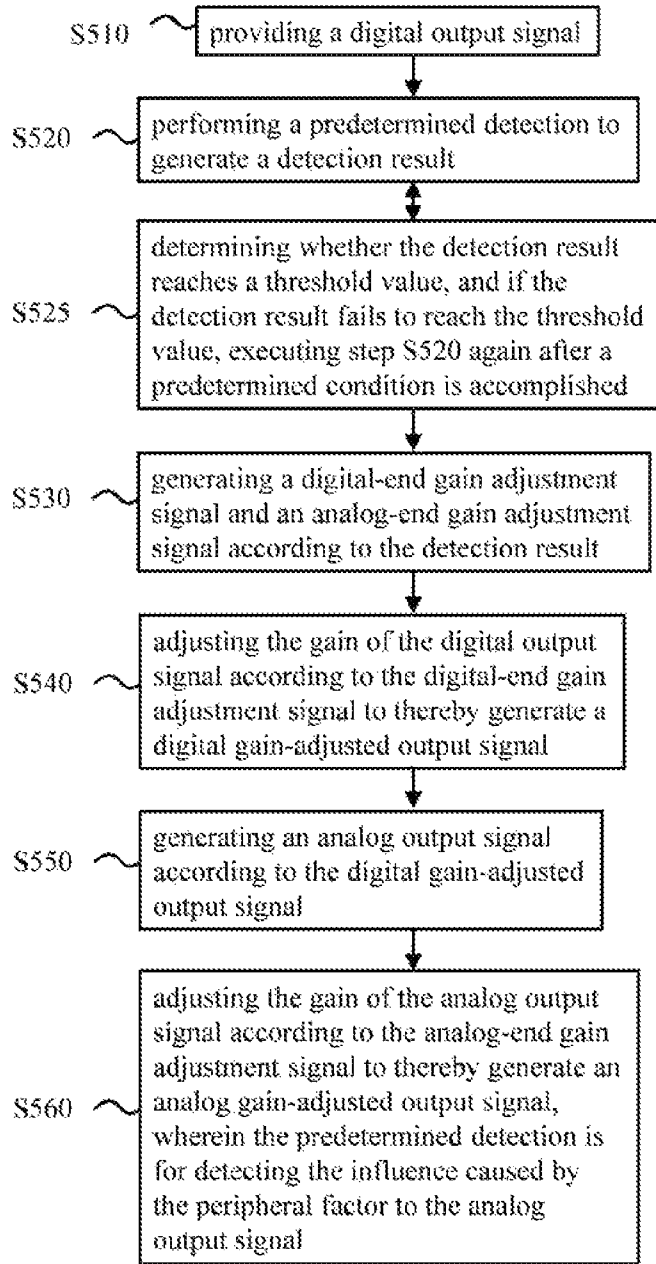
S510 providing a digital output signal

S520 performing a predetermined detection to generate a detection result

S525 determining whether the detection result reaches a threshold value, and if the detection result fails to reach the threshold value, executing step S520 again after a predetermined condition is accomplished

S530 generating a digital-end gain adjustment signal and an analog-end gain adjustment signal according to the detection result

S540 adjusting the gain of the digital output signal according to the digital-end gain adjustment signal to thereby generate a digital gain-adjusted output signal

S550 generating an analog output signal according to the digital gain-adjusted output signal

S560 adjusting the gain of the analog output signal according to the analog-end gain adjustment signal to thereby generate an analog gain-adjusted output signal, wherein the predetermined detection is for detecting the influence caused by the peripheral factor to the analog output signal